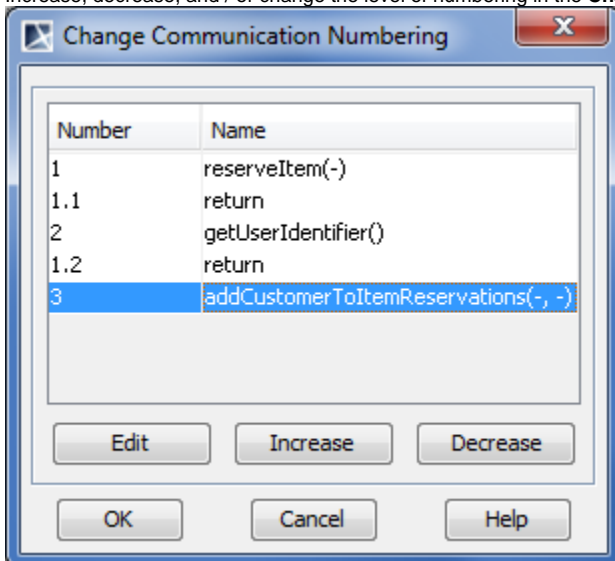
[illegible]

Change Communication Numbering

| Number | Name |
|---|---|
| 1 | reserveItem(-) |
| 1.1 | return |
| 2 | getUserIdentifier() |
| 1.2 | return |
| 3 | addCustomerToItemReservations(-, -) |

Edit Increase Decrease

OK Cancel Help